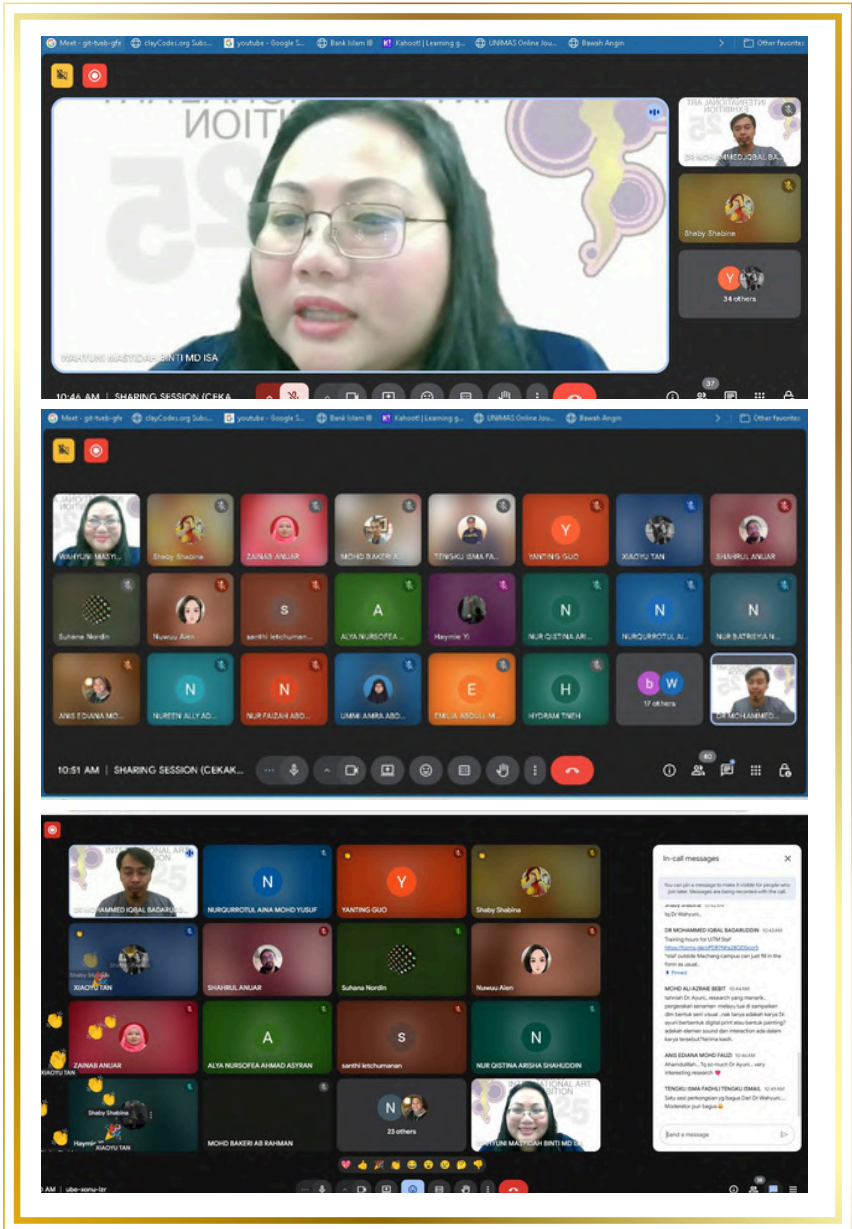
Meet - git-tveb-gfx | clayCodes.org Subs... | youtube - Google S... | Bank Islam | Kahoot! | Learning g... | UNIMAS Online Jou... | Bawah Angin | Other favorites

INTERNATIONAL ART EXHIBITION 25

WAHYUNI MASYIDAH BINTI MD ISA

DR MOHAMMED IQBAL BA...

Shaby Shabina

34 others

10:46 AM | SHARING SESSION (CEKA...

37

Meet - git-tveb-gfx | clayCodes.org Subs... | youtube - Google S... | Bank Islam | Kahoot! | Learning g... | UNIMAS Online Jou... | Bawah Angin | Other favorites

WAHYUNI MASYI... | Shaby Shabina | ZAINAB ANUAR | MOHD BAKERI A... | TENGKU ISMA FA... | YANTING GUO | XIAOYU TAN | SHAHRUL ANUAR

Suhana Nordin | Nuwuu Alen | santhi letchuman... | ALYA NURSOFEA ... | Haymie Yi | NUR QISTINA ARI... | NURQURROTUL AI... | NUR BATRISYIA N...

ANIS EDIANA MO... | NUREEN ALLY AD... | NUR FAIZAH ABD... | UMMI AMRA ABD... | EMILIA ABDULL M... | HYDRAM TNEH | 17 others | DR MOHAMMED...

10:51 AM | SHARING SESSION (CEKAK...

40

DR MOHAMMED IQBAL BADARUD... | NURQURROTUL AINA MOHD YUSUF | YANTING GUO | Shaby Shabina

XIAOYU TAN | SHAHRUL ANUAR | Suhana Nordin | Nuwuu Alen

ZAINAB ANUAR | ALYA NURSOFEA AHMAD ASYRAN | santhi letchumanan | NUR QISTINA ARISHA SHAHUDDIN

Shaby Shabina | MOHD BAKERI AB RAHMAN | 23 others | WAHYUNI MASYIDAH BINTI MD ISA

Haymie Yi | XIAOYU TAN

In-call messages

You can pin a message to make it visible for people who join later. Messages are being recorded with the call.

tq Dr Wahyuni..

DR MOHAMMED IQBAL BADARUDDIN 10:43 AM
Training hours for UTM Staf
https://forms.gle/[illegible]
*staff outside Machang campus can just fill in the form as usual..
Pinned

MOHD ALI AZRAIE BEBIT 10:44 AM
tahniah Dr. Ayuni.. research yang menarik.. pengerakan senaman melayu tua di sampaikan dlm bentuk seni visual ..nak tanya adakah karya Dr. ayuni berbentuk digital print atau bentuk painting? adakah elemen sound dan interaction ada dalam karya tersebut?terima kasih.

ANIS EDIANA MOHD FAUZI 10:46 AM
Alhamdulillah... Tq so much Dr Ayuni... very interesting research

TENGKU ISMA FADHLI TENGKU ISMAIL 10:49 AM
Satu sesi perkongsian yg bagus Dari Dr Wahyuni.... Moderator pun bagus

Send a message

AM | ube-xonu-izr